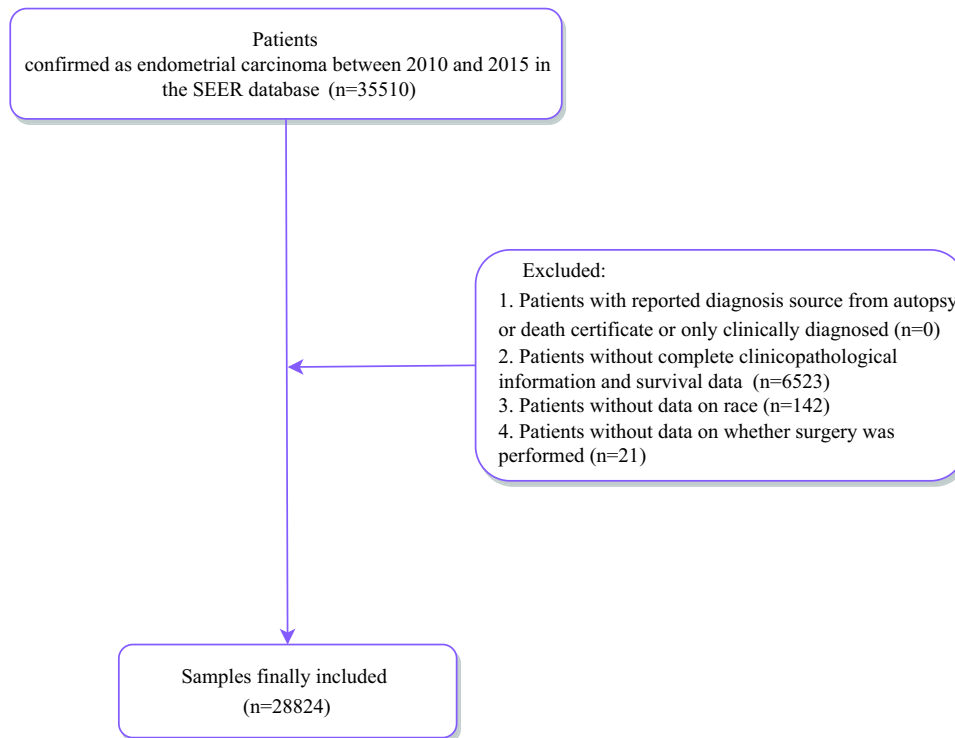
Patients
confirmed as endometrial carcinoma between 2010 and 2015 in the SEER database (n=35510)

Excluded:
1. Patients with reported diagnosis source from autopsy or death certificate or only clinically diagnosed (n=0)
2. Patients without complete clinicopathological information and survival data (n=6523)
3. Patients without data on race (n=142)
4. Patients without data on whether surgery was performed (n=21)

Samples finally included
(n=28824)